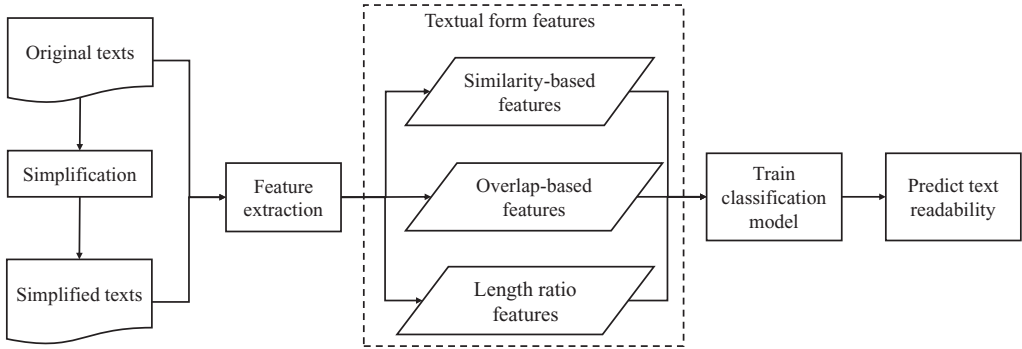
Original texts

Simplification

Simplified texts

Feature extraction

Textual form features

Similarity-based features

Overlap-based features

Length ratio features

Train classification model

Predict text readability